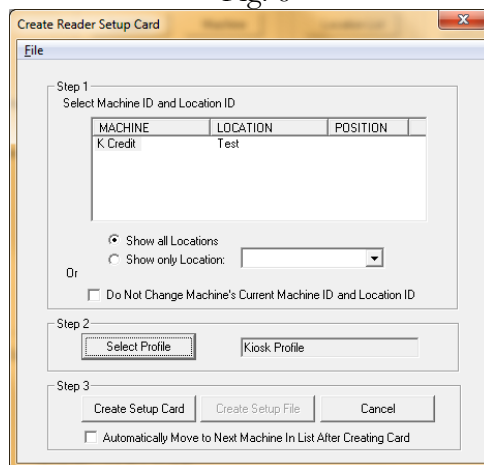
Create Reader Setup Card

File

Step 1
Select Machine ID and Location ID

| MACHINE | LOCATION | POSITION |
|---|---|---|
| K Credit | Test | |

Show all Locations
Show only Location:

Or

Do Not Change Machine's Current Machine ID and Location ID

Step 2
Select Profile
Kiosk Profile

Step 3
Create Setup Card
Create Setup File
Cancel

Automatically Move to Next Machine In List After Creating Card